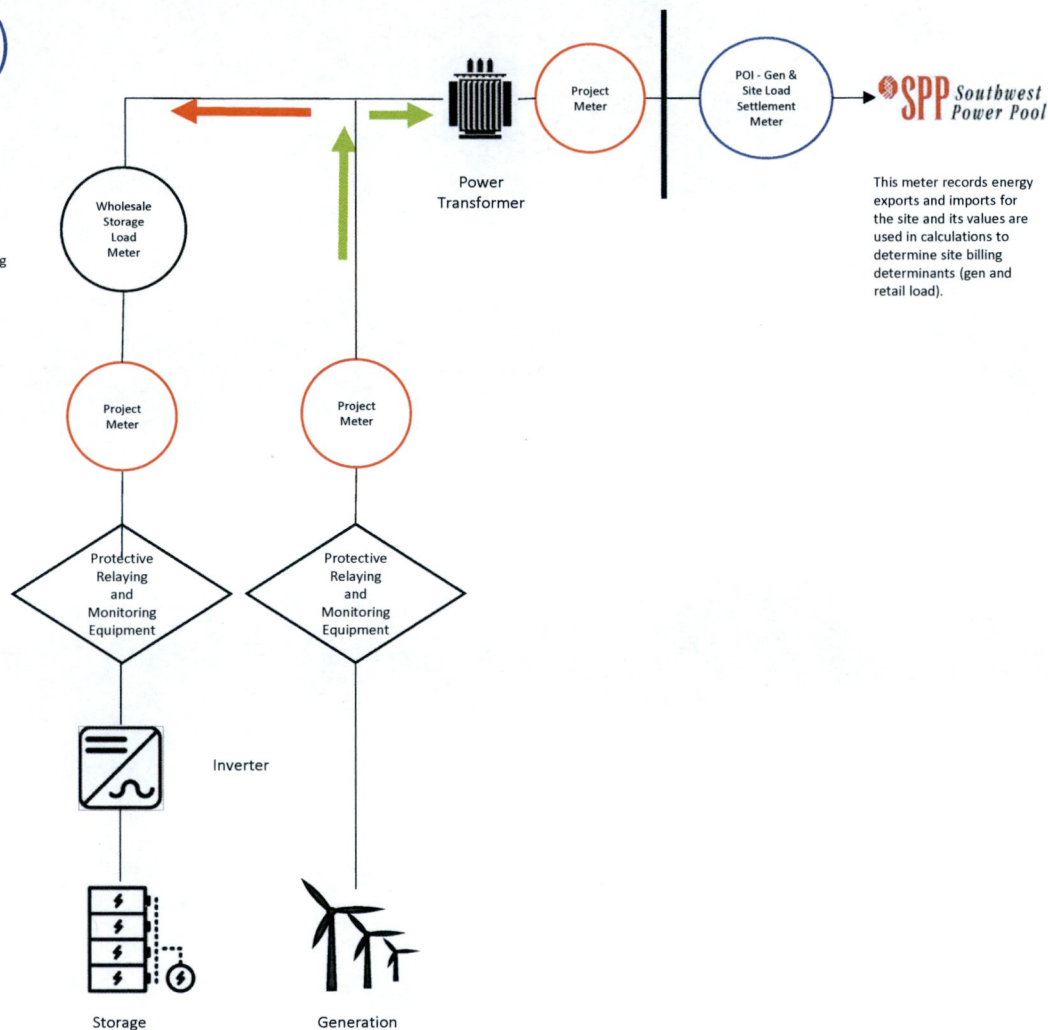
g

Wholesale Storage Load Meter

Power Transformer

Project Meter

POI - Gen & Site Load Settlement Meter

SPP Southwest Power Pool

This meter records energy exports and imports for the site and its values are used in calculations to determine site billing determinants (gen and retail load).

Project Meter

Project Meter

Protective Relaying and Monitoring Equipment

Protective Relaying and Monitoring Equipment

Inverter

Storage

Generation